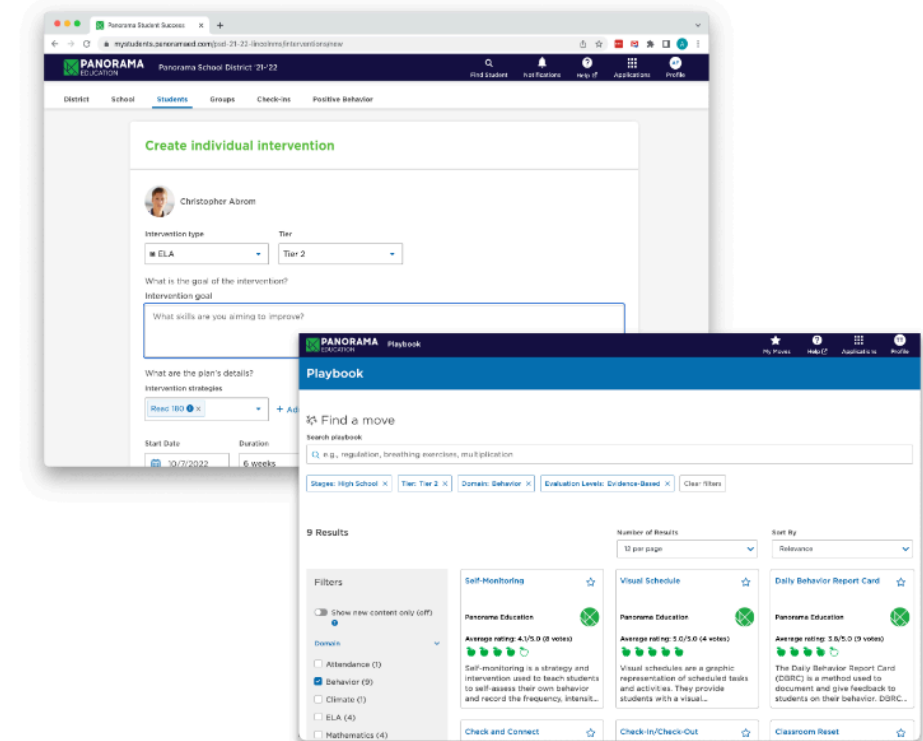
Panorama Student Success
mystudents.panoramaed.com/psd-21-22-lincolnms/interventions/new
PANORAMA EDUCATION Panorama School District '21-'22
Find Student Notifications Help Applications Profile
District School Students Groups Check-Ins Positive Behavior

Create individual intervention

Christopher Abrom

Intervention type
ELA
Tier
Tier 2
What is the goal of the intervention?
Intervention goal
What skills are you aiming to improve?

What are the plan's details?
Intervention strategies
Read 180 ×
+ Ad
Start Date
10/7/2022
Duration
6 weeks

PANORAMA EDUCATION Playbook
My Moves Help Applications Profile

Playbook

Find a move
Search playbook
e.g., regulation, breathing exercises, multiplication

Stages: High School × Tier: Tier 2 × Domain: Behavior × Evaluation Levels: Evidence-Based × Clear filters

9 Results
Number of Results
12 per page
Sort By
Relevance

Filters
Show new content only (off)
Domain
Attendance (1)
Behavior (9)
Climate (1)
ELA (4)
Mathematics (4)

Self-Monitoring
Panorama Education
Average rating: 4.1/5.0 (8 votes)
Self-monitoring is a strategy and intervention used to teach students to self-assess their own behavior and record the frequency, intensit...

Visual Schedule
Panorama Education
Average rating: 5.0/5.0 (4 votes)
Visual schedules are a graphic representation of scheduled tasks and activities. They provide students with a visual...

Daily Behavior Report Card
Panorama Education
Average rating: 3.8/5.0 (9 votes)
The Daily Behavior Report Card (DBRC) is a method used to document and give feedback to students on their behavior. DBRC...

Check and Connect
Check-In/Check-Out
Classroom Reset